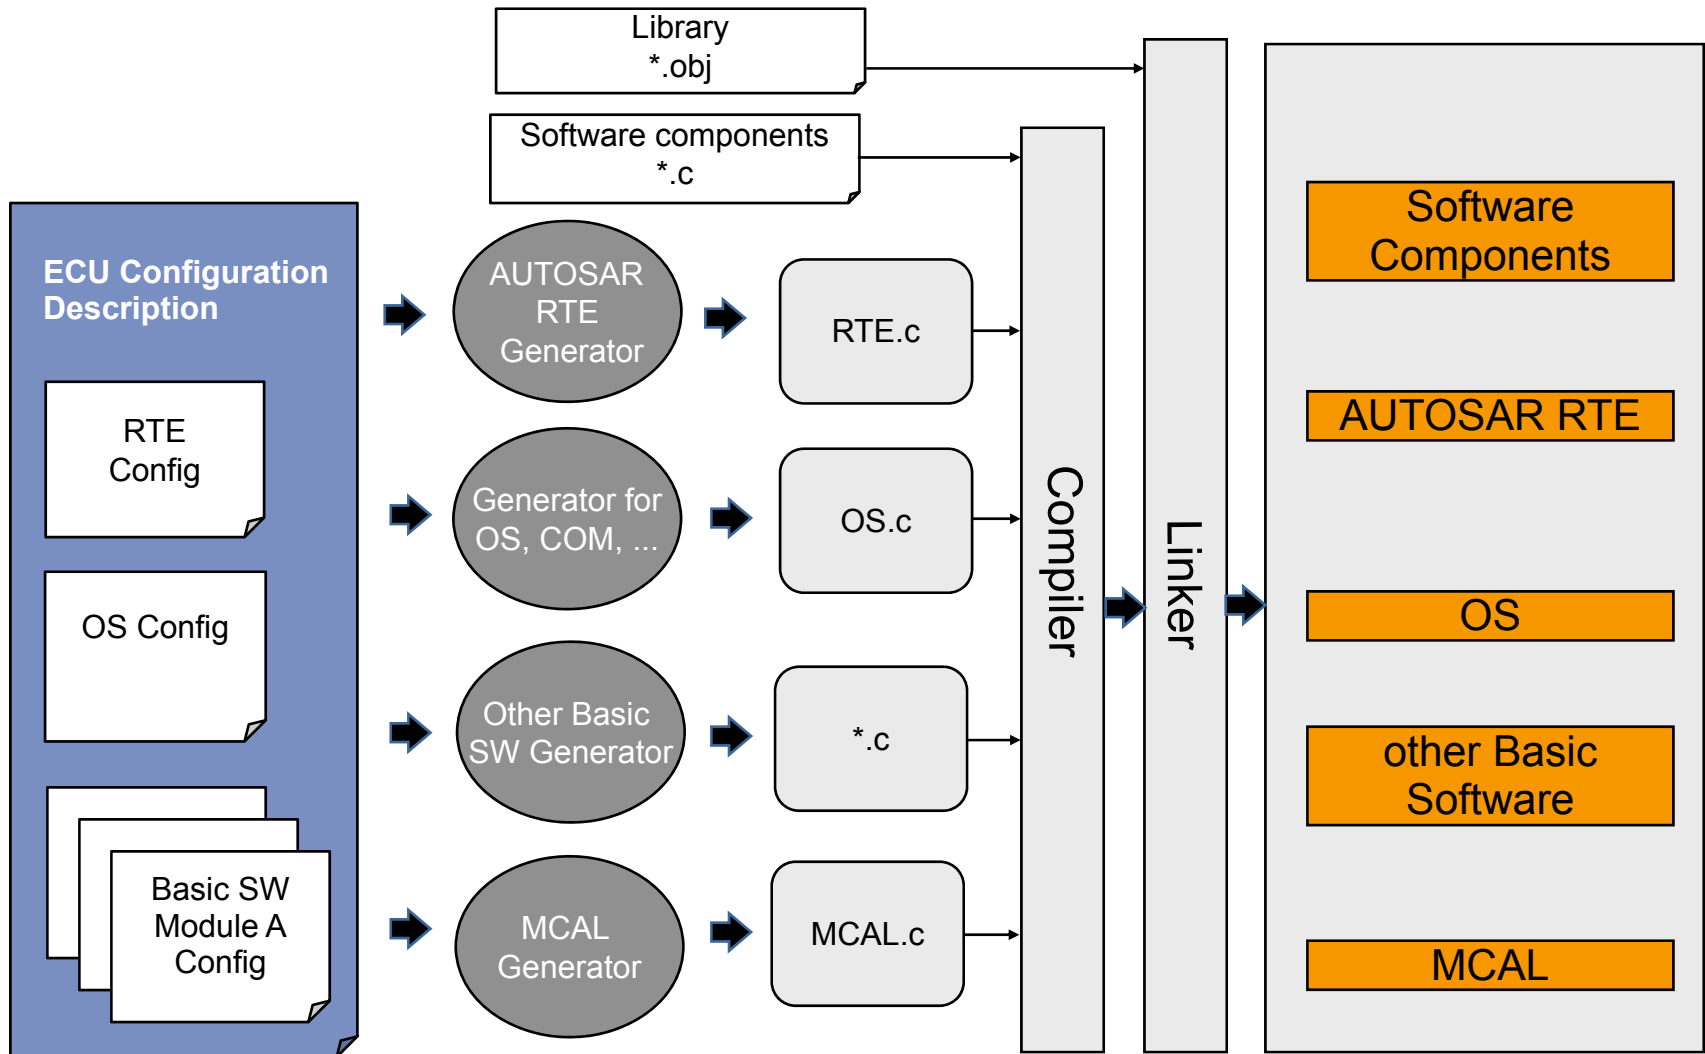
Library
*.obj

Software components
*.c

ECU Configuration Description

RTE Config

OS Config

Basic SW Module A Config

AUTOSAR RTE Generator

Generator for OS, COM, ...

Other Basic SW Generator

MCAL Generator

RTE.c

OS.c

*.c

MCAL.c

Compiler

Linker

Software Components

AUTOSAR RTE

OS

other Basic Software

MCAL